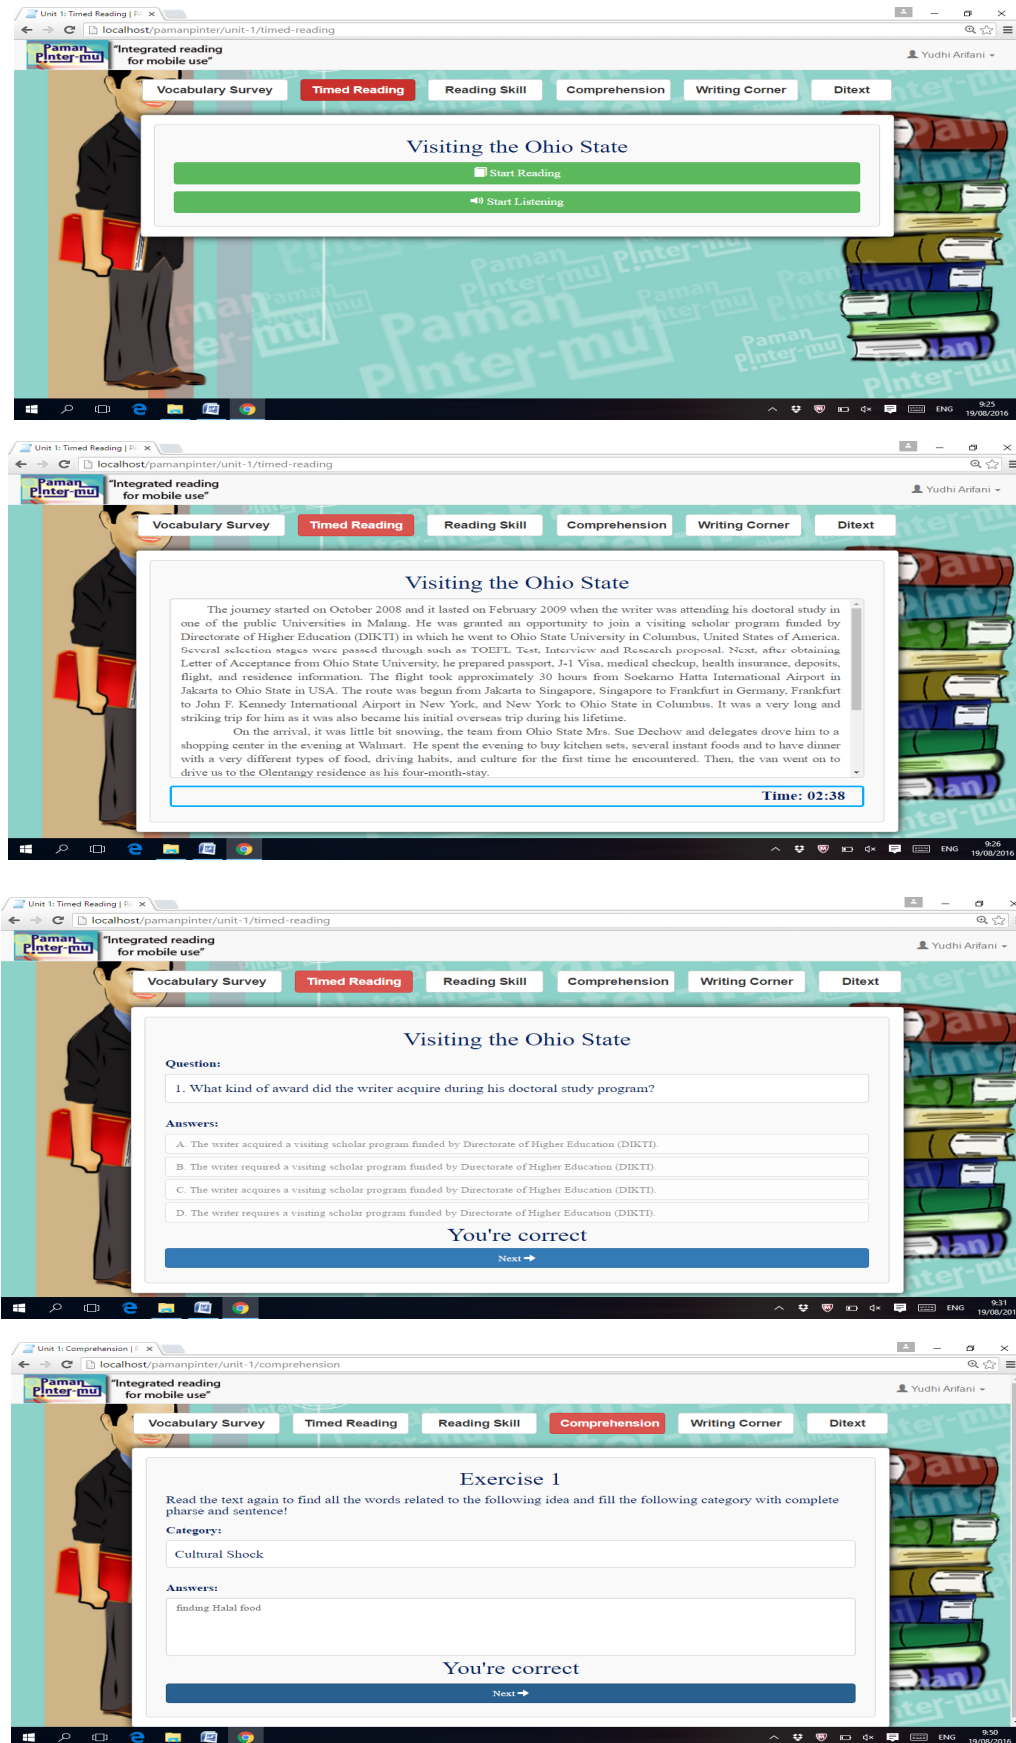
Unit 1: Timed Reading | P

localhost/pamanpinter/unit-1/timed-reading

Paman Pinter-mu "Integrated reading for mobile use"

Yudhi Arifani

Vocabulary Survey | Timed Reading | Reading Skill | Comprehension | Writing Corner | Ditext

Visiting the Ohio State

Start Reading

Start Listening

ENG 9:25 19/08/2016

Unit 1: Timed Reading | P

localhost/pamanpinter/unit-1/timed-reading

Paman Pinter-mu "Integrated reading for mobile use"

Yudhi Arifani

Vocabulary Survey | Timed Reading | Reading Skill | Comprehension | Writing Corner | Ditext

Visiting the Ohio State

The journey started on October 2008 and it lasted on February 2009 when the writer was attending his doctoral study in one of the public Universities in Malang. He was granted an opportunity to join a visiting scholar program funded by Directorate of Higher Education (DIKTI) in which he went to Ohio State University in Columbus, United States of America. Several selection stages were passed through such as TOEFL Test, Interview and Research proposal. Next, after obtaining Letter of Acceptance from Ohio State University, he prepared passport, J-1 Visa, medical checkup, health insurance, deposits, flight, and residence information. The flight took approximately 30 hours from Soekarno Hatta International Airport in Jakarta to Ohio State in USA. The route was begun from Jakarta to Singapore, Singapore to Frankfurt in Germany, Frankfurt to John F. Kennedy International Airport in New York, and New York to Ohio State. It was a very long and striking trip for him as it was also became his initial overseas trip during his lifetime.

On the arrival, it was little bit snowing, the team from Ohio State Mrs. Sue Dechow and delegates drove him to a shopping center in the evening at Walmart. He spent the evening to buy kitchen sets, several instant foods and to have dinner with a very different types of food, driving habits, and culture for the first time he encountered. Then, the van went on to drive us to the Olentangy residence as his four-month-stay.

Time: 02:38

ENG 9:26 19/08/2016

Unit 1: Timed Reading | P

localhost/pamanpinter/unit-1/timed-reading

Paman Pinter-mu "Integrated reading for mobile use"

Yudhi Arifani

Vocabulary Survey | Timed Reading | Reading Skill | Comprehension | Writing Corner | Ditext

Visiting the Ohio State

Question:

1. What kind of award did the writer acquire during his doctoral study program?

Answers:

A. The writer acquired a visiting scholar program funded by Directorate of Higher Education (DIKTI).

B. The writer required a visiting scholar program funded by Directorate of Higher Education (DIKTI).

C. The writer acquires a visiting scholar program funded by Directorate of Higher Education (DIKTI).

D. The writer requires a visiting scholar program funded by Directorate of Higher Education (DIKTI).

You're correct

Next

ENG 9:31 19/08/201

Unit 1: Comprehension | F

localhost/pamanpinter/unit-1/comprehension

Paman Pinter-mu "Integrated reading for mobile use"

Yudhi Arifani

Vocabulary Survey | Timed Reading | Reading Skill | Comprehension | Writing Corner | Ditext

Exercise 1

Read the text again to find all the words related to the following idea and fill the following category with complete pharse and sentence!

Category:

Cultural Shock

Answers:

finding Halal food

You're correct

Next

ENG 9:50 19/08/2016